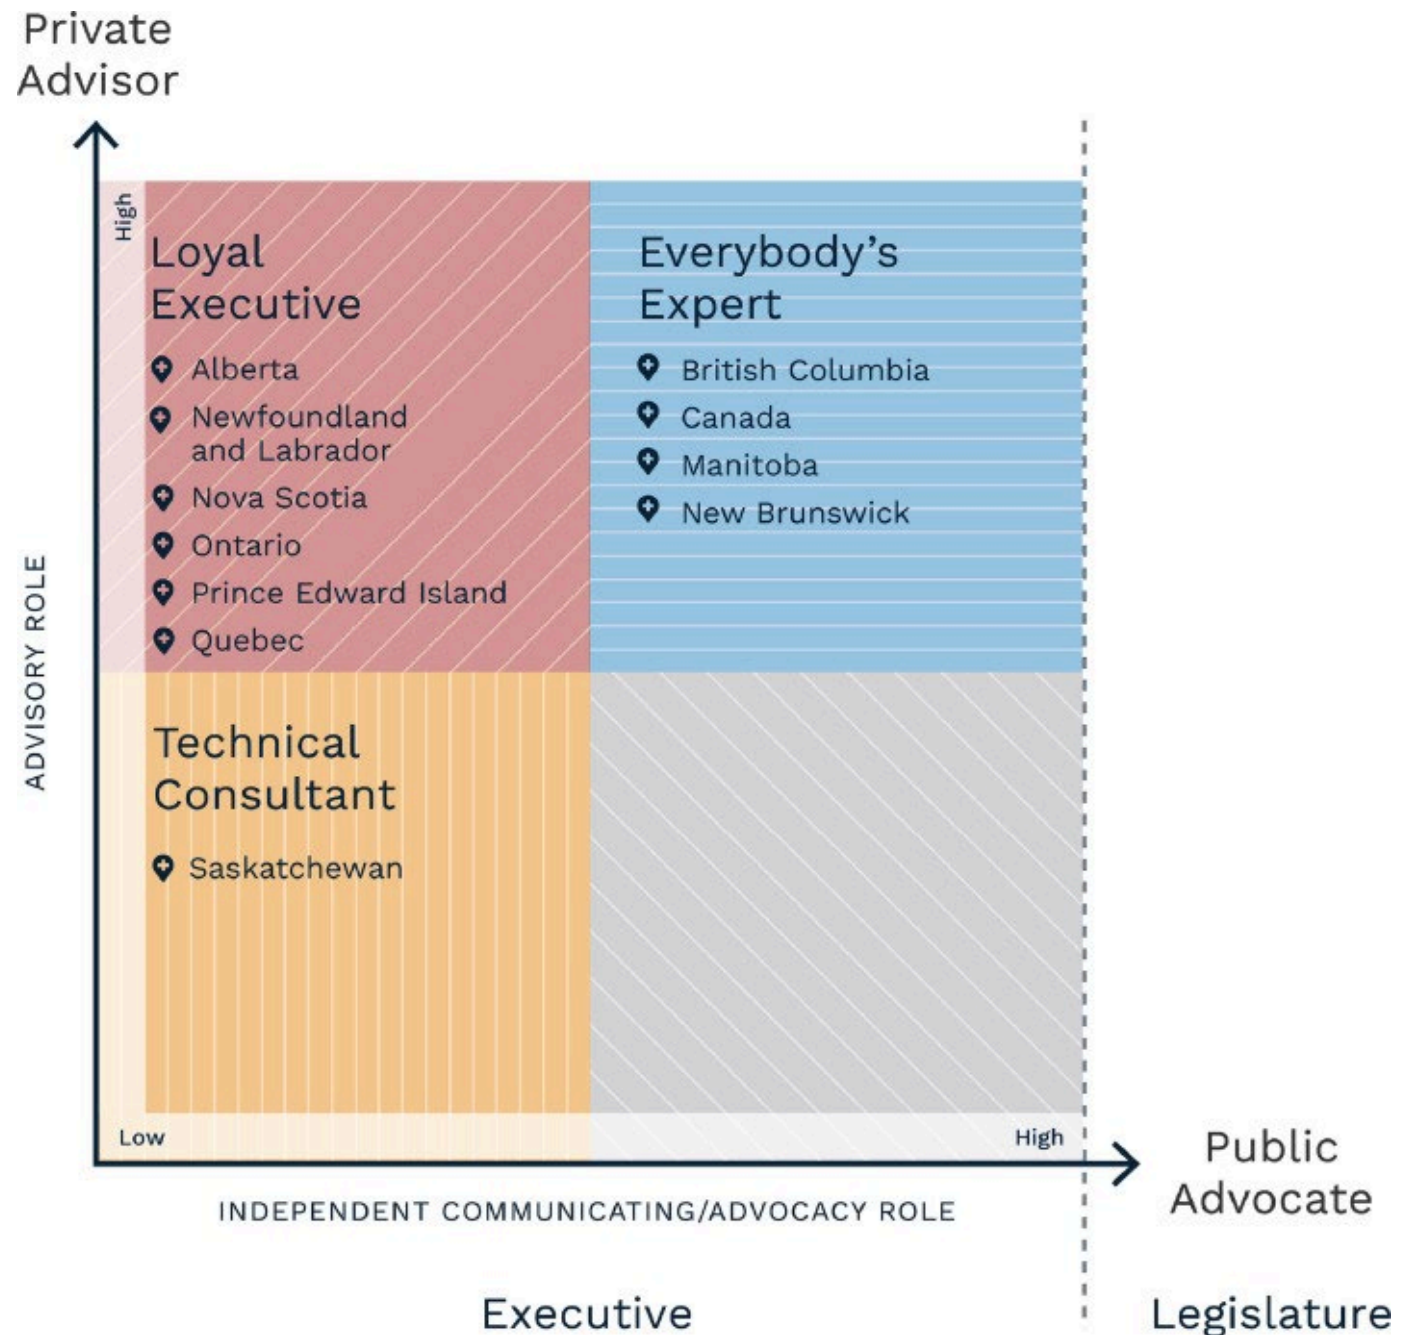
Private Advisor

High

Loyal Executive

Alberta

Newfoundland and Labrador

Nova Scotia

Ontario

Prince Edward Island

Quebec

Everybody's Expert

British Columbia

Canada

Manitoba

New Brunswick

ADVISORY ROLE

Technical Consultant

Saskatchewan

Low

High

Public Advocate

INDEPENDENT COMMUNICATING/ADVOCACY ROLE

Executive

Legislature